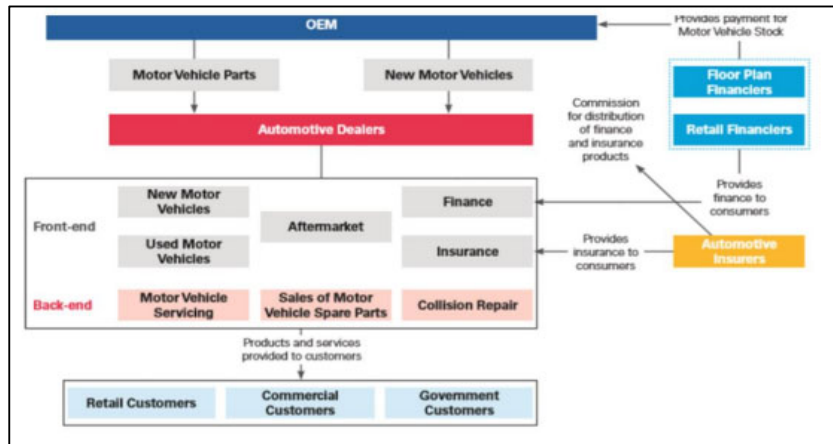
OEM

Provides payment for Motor Vehicle Stock

Motor Vehicle Parts

New Motor Vehicles

Floor Plan Financiers

Retail Financiers

Commission for distribution of finance and insurance products

Automotive Dealers

Provides finance to consumers

Front-end

New Motor Vehicles

Used Motor Vehicles

Aftermarket

Finance

Insurance

Provides insurance to consumers

Automotive Insurers

Back-end

Motor Vehicle Servicing

Sales of Motor Vehicle Spare Parts

Collision Repair

Products and services provided to customers

Retail Customers

Commercial Customers

Government Customers